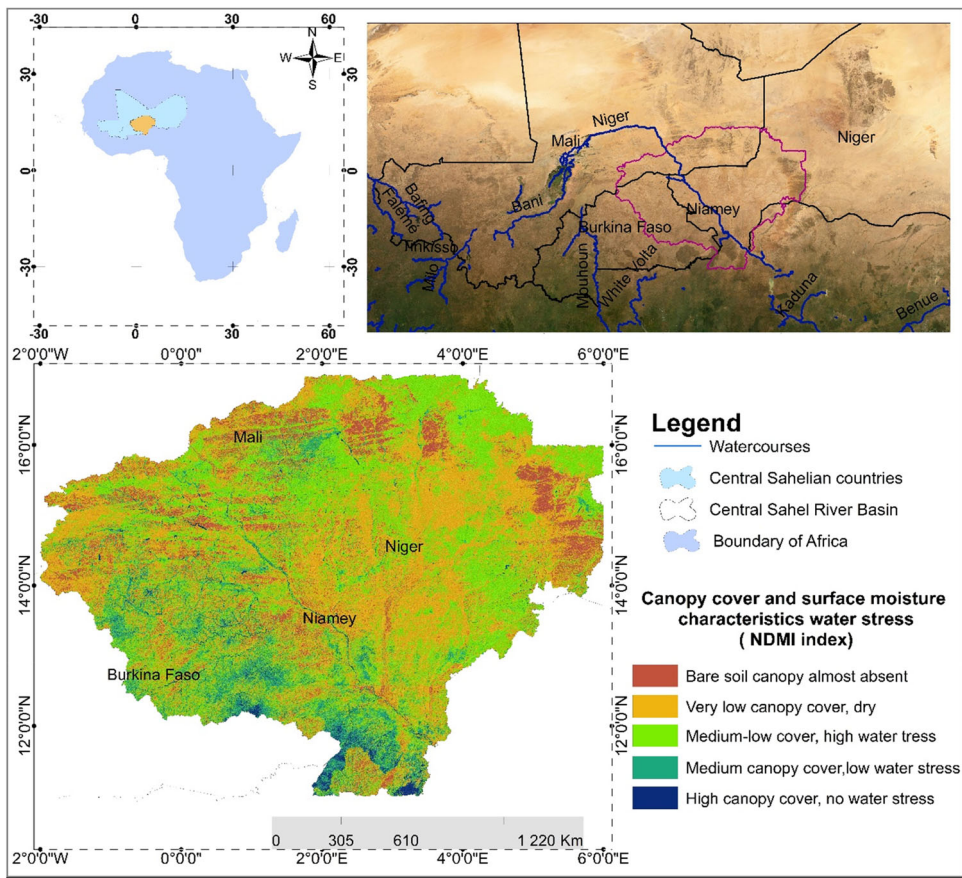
-30 0 30 60

N
W E
S

30 30
0 0
-30 -30

-30 0 30 60

Niger
Mali
Niger
Bafing
Faleme
Bani
Burkina Faso
Niamey
Nikisso
Milo
Mouhoun
White Volta
Kaduna
Benue

2°0'0"W 0°0'0" 2°0'0"E 4°0'0"E 6°0'0"E

16°0'0"N 16°0'0"N
14°0'0"N 14°0'0"N
12°0'0"N 12°0'0"N

Mali
Niger
Niamey
Burkina Faso

0 305 610 1 220 Km

2°0'0"W 0°0'0" 2°0'0"E 4°0'0"E 6°0'0"E

Legend
Watercourses
Central Sahelian countries
Central Sahel River Basin
Boundary of Africa

Canopy cover and surface moisture characteristics water stress ( NDMI index)

Bare soil canopy almost absent
Very low canopy cover, dry
Medium-low cover, high water tress
Medium canopy cover,low water stress
High canopy cover, no water stress